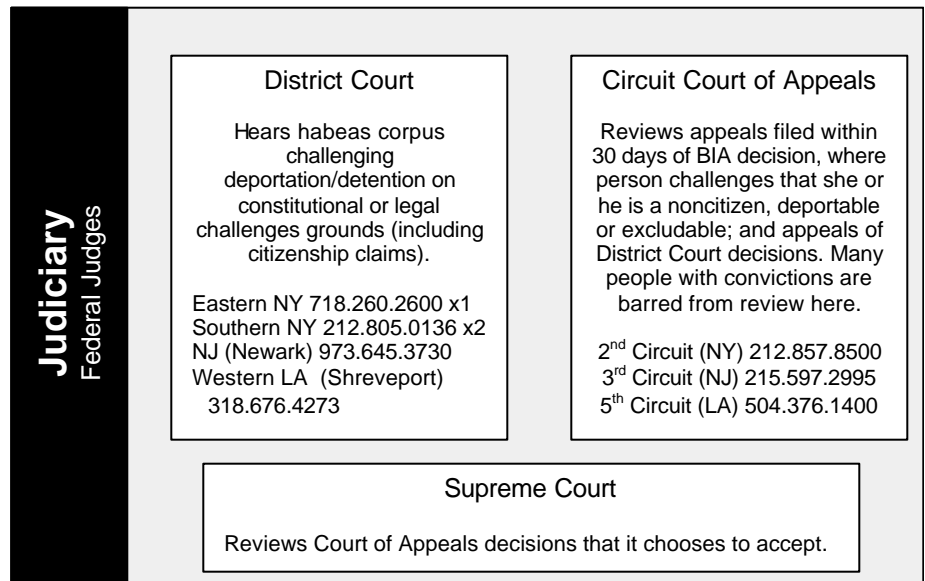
Judiciary
Federal Judges

District Court

Hears habeas corpus challenging deportation/detention on constitutional or legal challenges grounds (including citizenship claims).

Eastern NY 718.260.2600 x1
Southern NY 212.805.0136 x2
NJ (Newark) 973.645.3730
Western LA (Shreveport) 318.676.4273

Circuit Court of Appeals

Reviews appeals filed within 30 days of BIA decision, where person challenges that she or he is a noncitizen, deportable or excludable; and appeals of District Court decisions. Many people with convictions are barred from review here.

2$^{nd}$ Circuit (NY) 212.857.8500
3$^{rd}$ Circuit (NJ) 215.597.2995
5$^{th}$ Circuit (LA) 504.376.1400

Supreme Court

Reviews Court of Appeals decisions that it chooses to accept.